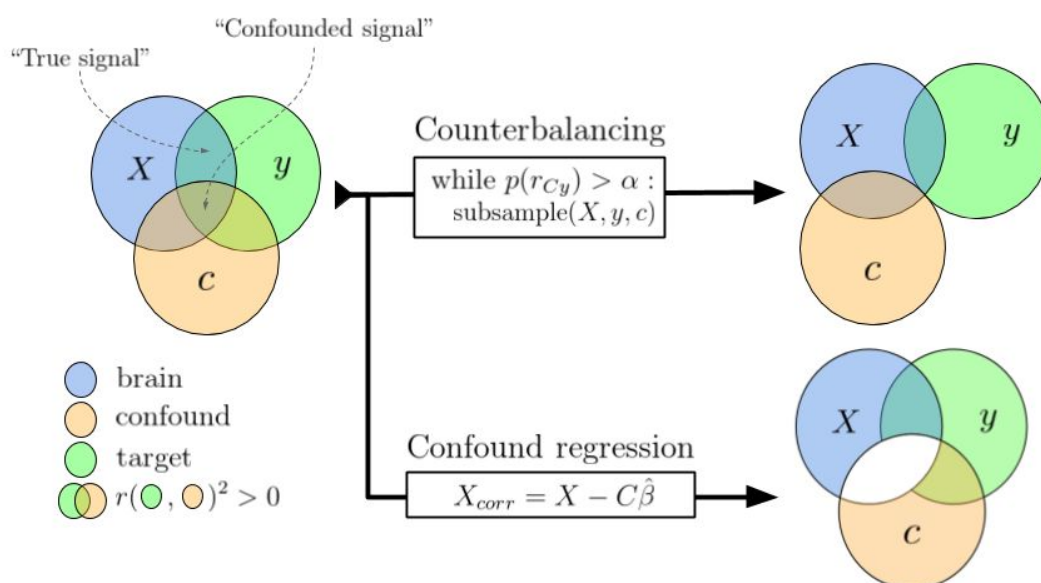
"Confounded signal"
"True signal"
$X$
$y$
$c$
Counterbalancing
while $p(r_{Cy}) > \alpha$ :
subsample$(X, y, c)$
$X$
$y$
$c$
brain
confound
target
$r(\bigcirc, \bigcirc)^2 > 0$
Confound regression
$X_{corr} = X - C\hat{\beta}$
$X$
$y$
$c$